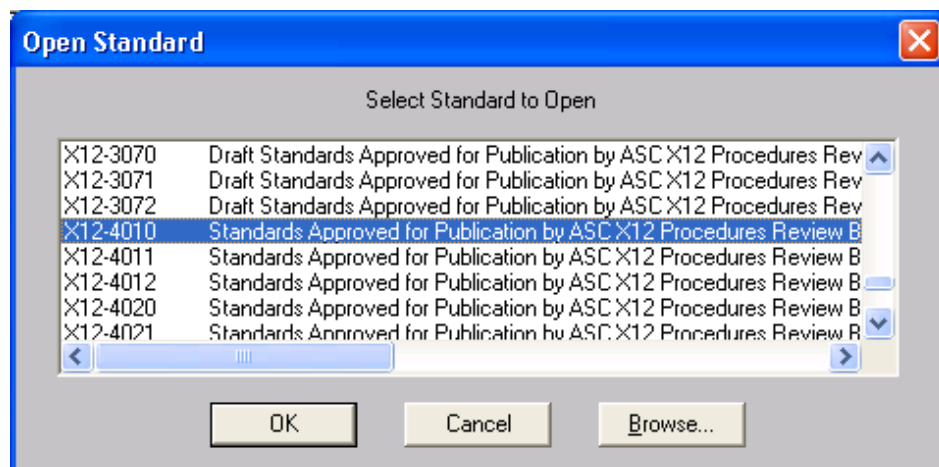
Open Standard

Select Standard to Open

| | |
|---|---|
| X12-3070 | Draft Standards Approved for Publication by ASC X12 Procedures Rev |
| X12-3071 | Draft Standards Approved for Publication by ASC X12 Procedures Rev |
| X12-3072 | Draft Standards Approved for Publication by ASC X12 Procedures Rev |
| X12-4010 | Standards Approved for Publication by ASC X12 Procedures Review B |
| X12-4011 | Standards Approved for Publication by ASC X12 Procedures Review B |
| X12-4012 | Standards Approved for Publication by ASC X12 Procedures Review B |
| X12-4020 | Standards Approved for Publication by ASC X12 Procedures Review B |
| X12-4021 | Standards Approved for Publication by ASC X12 Procedures Review B |

OK Cancel Browse...